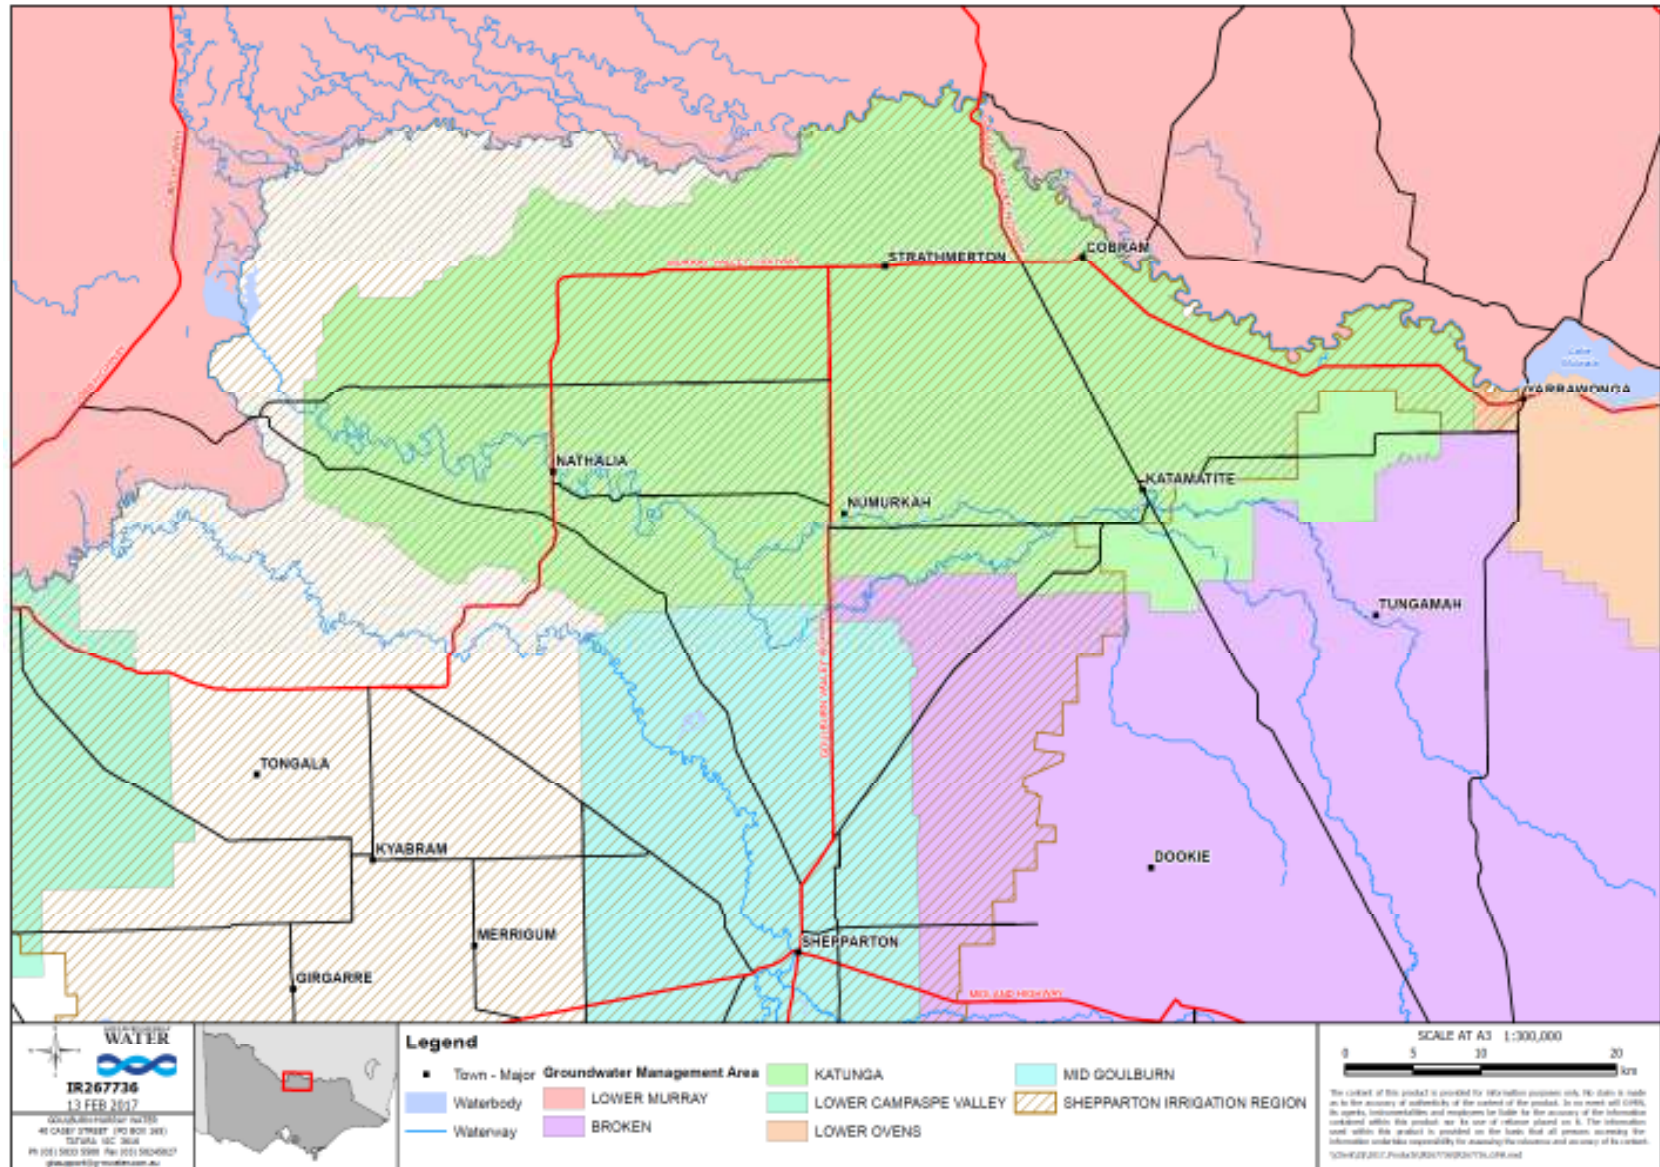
STRATHMERTON
COBRAM
YARRAWONGA
NATHALIA
NUMURKAH
KATAMATITE
TUNGAMAH
TONGALA
KYABRAM
MERRIGUM
GIRGARRE
SHEPPARTON
DOOKIE
GOULBURN VALLEY HIGHWAY
MURRAY VALLEY HIGHWAY
MIDLAND HIGHWAY

WATER
IR267736
13 FEB 2017
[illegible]

Legend
Town - Major
Waterbody
Waterway
Groundwater Management Area
LOWER MURRAY
BROKEN
KATUNGA
LOWER CAMPASPE VALLEY
LOWER OVENS
MID GOULBURN
SHEPPARTON IRRIGATION REGION

SCALE AT A3 1:300,000
0 5 10 20
km
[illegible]